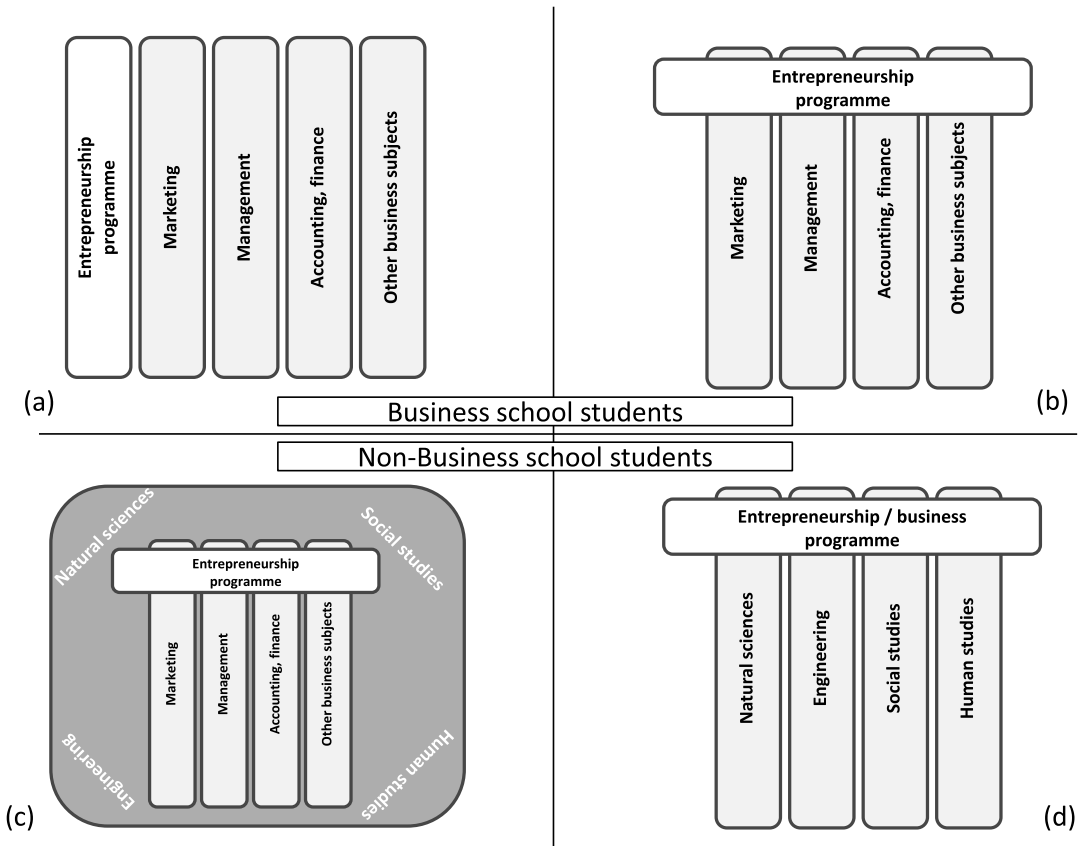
Entrepreneurship programme

Marketing

Management

Accounting, finance

Other business subjects

(a)

Entrepreneurship programme

Marketing

Management

Accounting, finance

Other business subjects

(b)

Business school students

Non-Business school students

Natural sciences

Social studies

Entrepreneurship programme

Marketing

Management

Accounting, finance

Other business subjects

Engineering

Human studies

(c)

Entrepreneurship / business programme

Natural sciences

Engineering

Social studies

Human studies

(d)